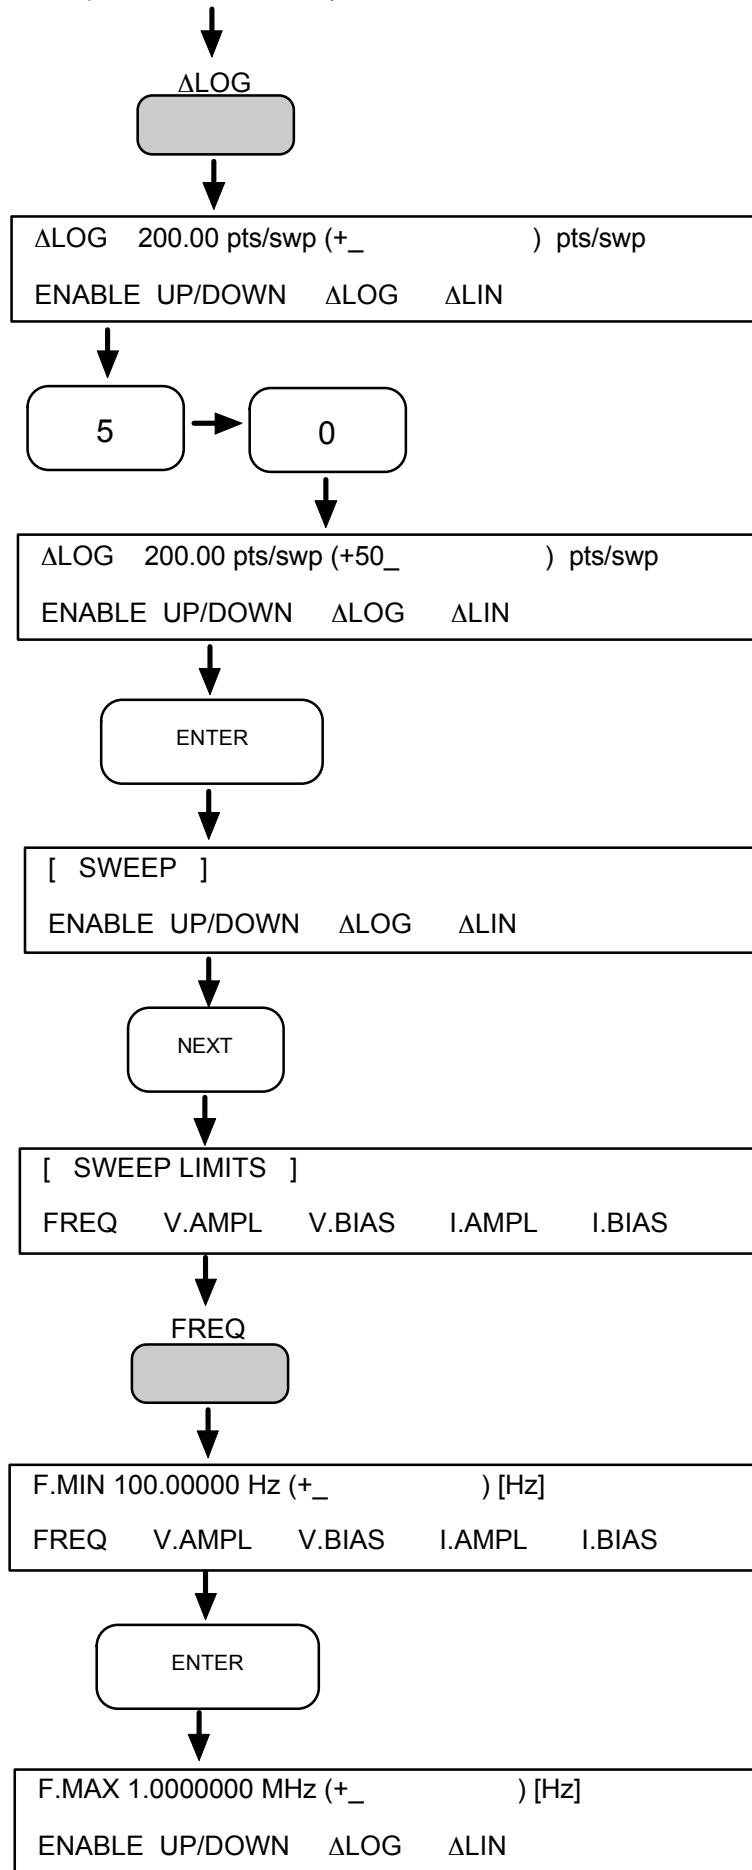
ΔLOG

ΔLOG 200.00 pts/swp (+_ ) pts/swp

ENABLE UP/DOWN ΔLOG ΔLIN

5

0

ΔLOG 200.00 pts/swp (+50_ ) pts/swp

ENABLE UP/DOWN ΔLOG ΔLIN

ENTER

[ SWEEP ]

ENABLE UP/DOWN ΔLOG ΔLIN

NEXT

[ SWEEP LIMITS ]

FREQ V.AMPL V.BIAS I.AMPL I.BIAS

FREQ

F.MIN 100.00000 Hz (+_ ) [Hz]

FREQ V.AMPL V.BIAS I.AMPL I.BIAS

ENTER

F.MAX 1.0000000 MHz (+_ ) [Hz]

ENABLE UP/DOWN ΔLOG ΔLIN